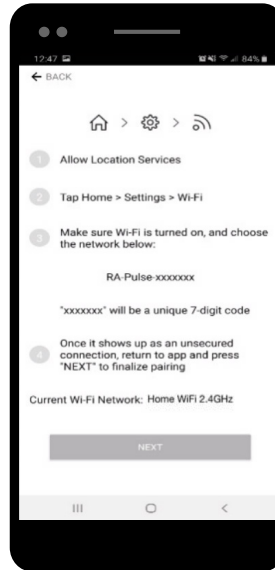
12:47 84%
← BACK

> >

1 Allow Location Services

2 Tap Home > Settings > Wi-Fi

3 Make sure Wi-Fi is turned on, and choose the network below:

RA-Pulse-xxxxxxx

"xxxxxxx" will be a unique 7-digit code

4 Once it shows up as an unsecured connection, return to app and press "NEXT" to finalize pairing

Current Wi-Fi Network: Home WiFi 2.4GHz

NEXT